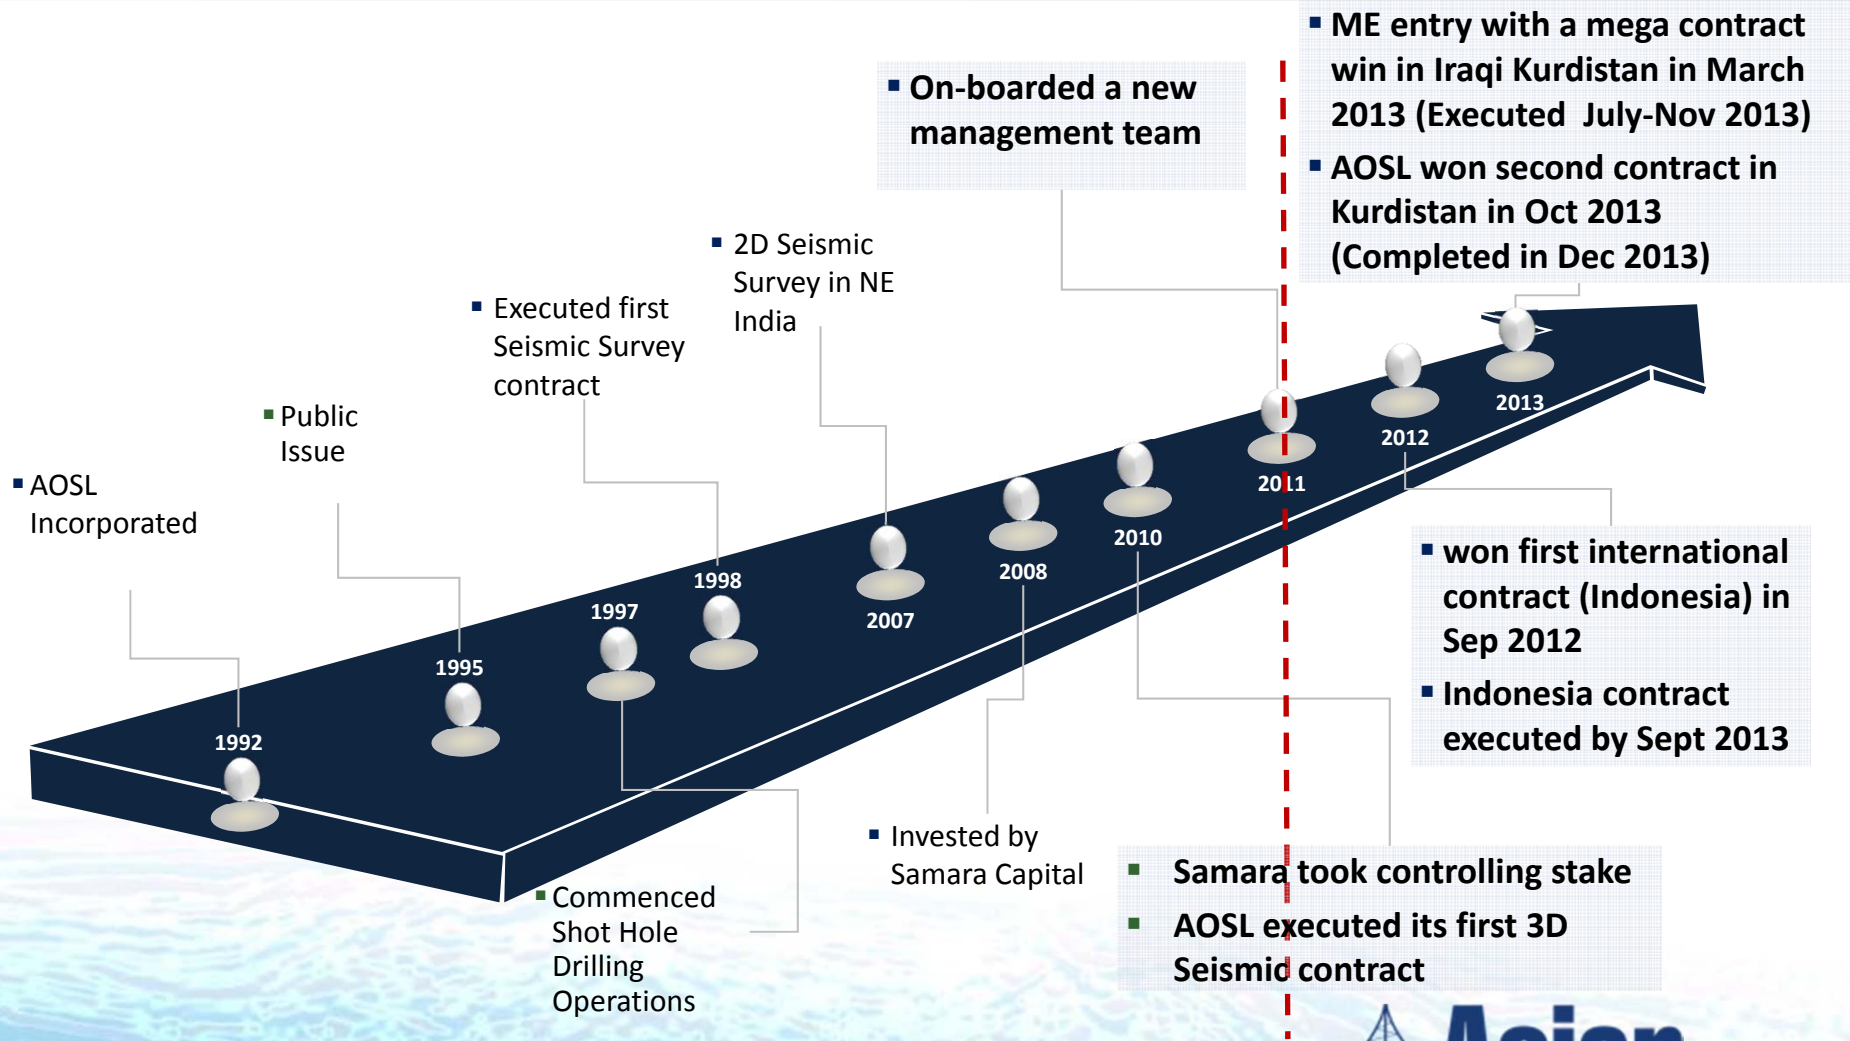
ME entry with a mega contract win in Iraqi Kurdistan in March 2013 (Executed July-Nov 2013)
AOSL won second contract in Kurdistan in Oct 2013 (Completed in Dec 2013)

On-boarded a new management team

2D Seismic Survey in NE India

Executed first Seismic Survey contract

Public Issue

AOSL Incorporated

2013
2012
2011
2010
2008
2007
1998
1997
1995
1992

won first international contract (Indonesia) in Sep 2012
Indonesia contract executed by Sept 2013

Invested by Samara Capital

Samara took controlling stake
AOSL executed its first 3D Seismic contract

Commenced Shot Hole Drilling Operations

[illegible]